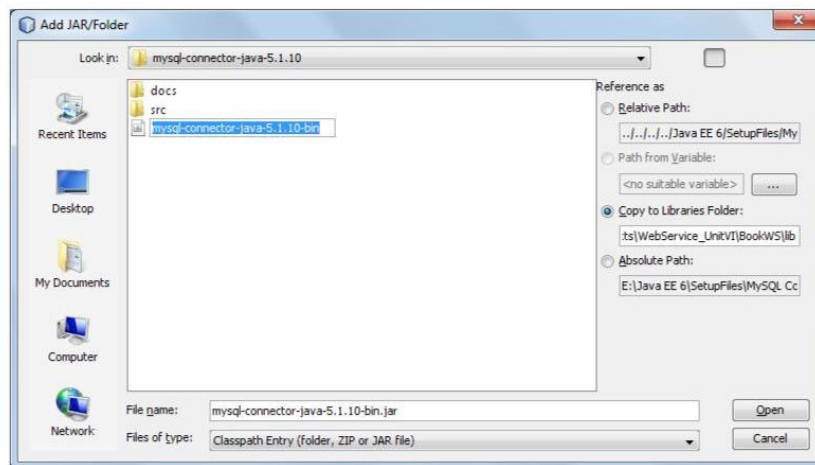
Add JAR/Folder

Look in: mysql-connector-java-5.1.10

Recent Items

Desktop

My Documents

Computer

Network

docs
src
mysql-connector-java-5.1.10-bin

Reference as

Relative Path:
../../../Java EE 6/SetupFiles/My

Path from Variable:
<no suitable variable> ...

Copy to Libraries Folder:
:ts\WebService_UnitVI\BookWS\lib

Absolute Path:
E:\Java EE 6\SetupFiles\MySQL Cc

File name: mysql-connector-java-5.1.10-bin.jar
Files of type: Classpath Entry (folder, ZIP or JAR file)

Open
Cancel